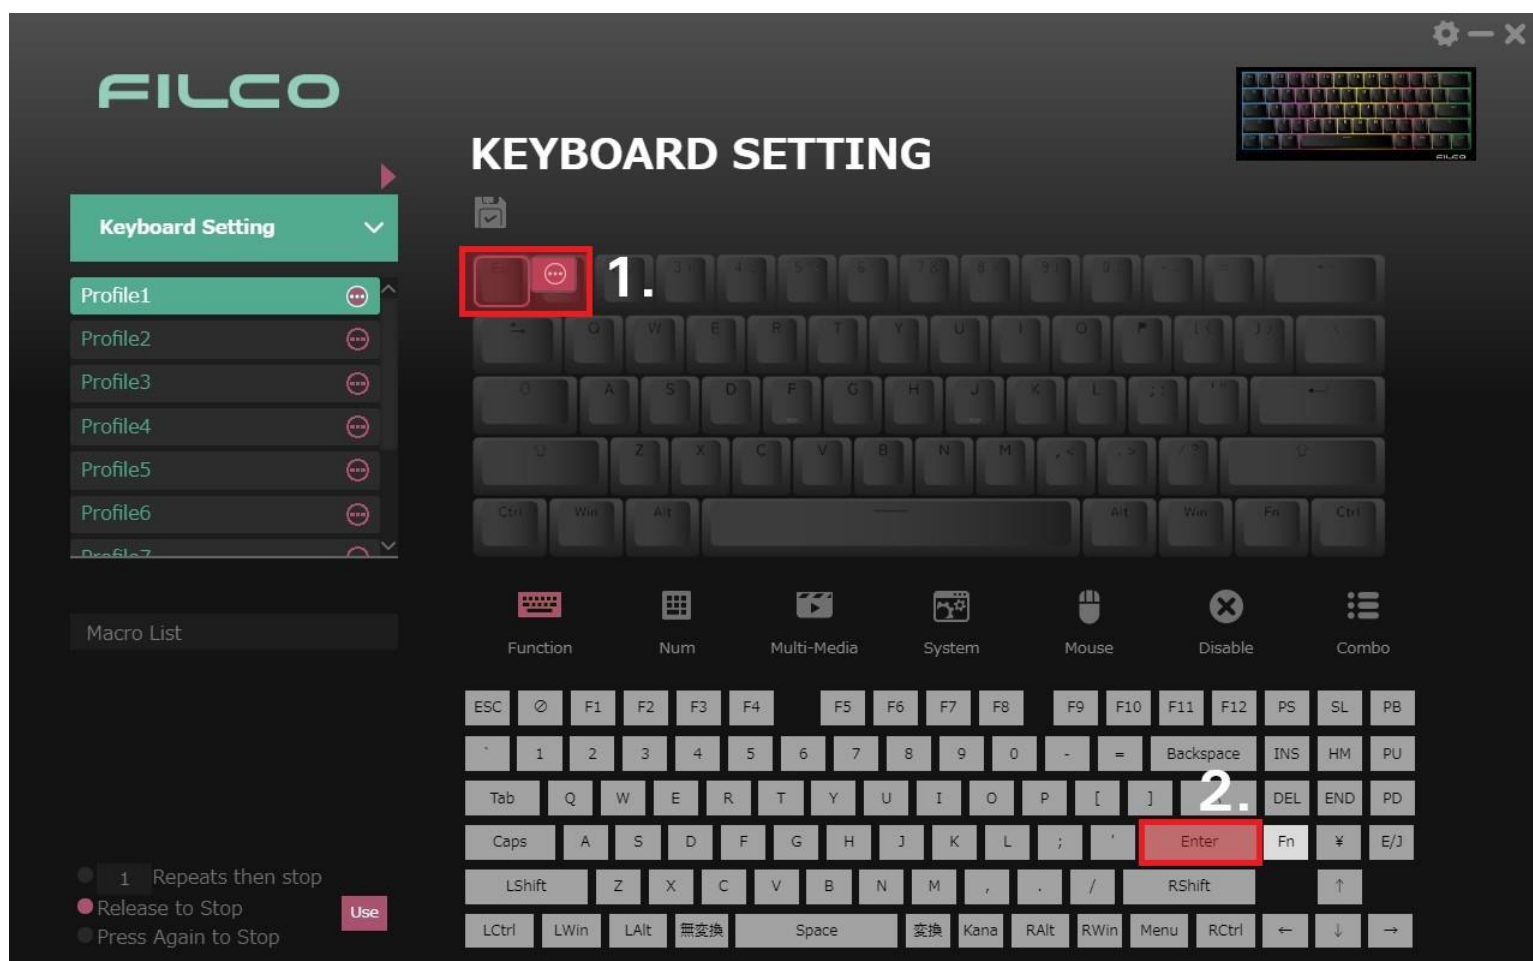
FILCO

KEYBOARD SETTING

Keyboard Setting

Profile1
Profile2
Profile3
Profile4
Profile5
Profile6
Profile7

Macro List

1 Repeats then stop
Release to Stop
Press Again to Stop
Use

1.

Function
Num
Multi-Media
System
Mouse
Disable
Combo

ESC ⊘ F1 F2 F3 F4 F5 F6 F7 F8 F9 F10 F11 F12 PS SL PB
` 1 2 3 4 5 6 7 8 9 0 - = Backspace INS HM PU
Tab Q W E R T Y U I O P [ ] 2. DEL END PD
Caps A S D F G H J K L ; ' Enter Fn ¥ E/J
LShift Z X C V B N M , . / RShift ↑
LCtrl LWin LAlt 無変換 Space 変換 Kana RAlt RWin Menu RCtrl ← ↓ →